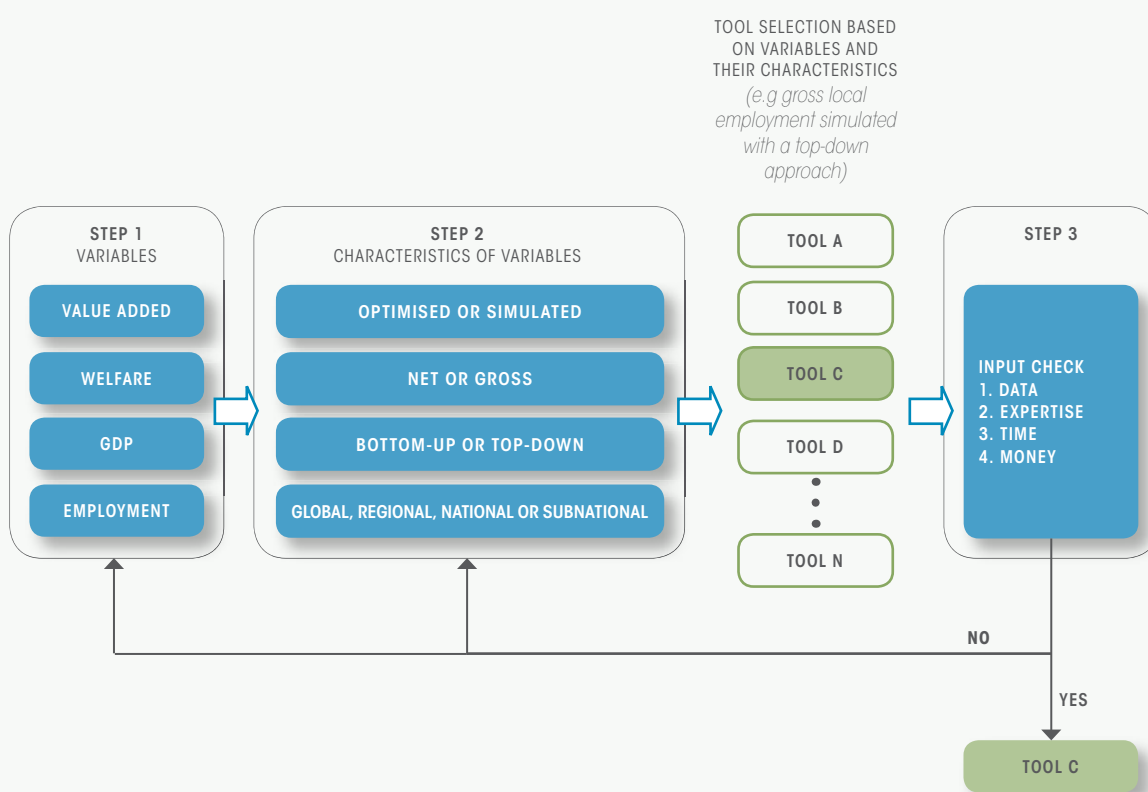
TOOL SELECTION BASED ON VARIABLES AND THEIR CHARACTERISTICS
(e.g gross local employment simulated with a top-down approach)

STEP 1
VARIABLES

VALUE ADDED
WELFARE
GDP
EMPLOYMENT

STEP 2
CHARACTERISTICS OF VARIABLES

OPTIMISED OR SIMULATED
NET OR GROSS
BOTTOM-UP OR TOP-DOWN
GLOBAL, REGIONAL, NATIONAL OR SUBNATIONAL

TOOL A
TOOL B
TOOL C
TOOL D
TOOL N

STEP 3

INPUT CHECK
1. DATA
2. EXPERTISE
3. TIME
4. MONEY

NO
YES

TOOL C